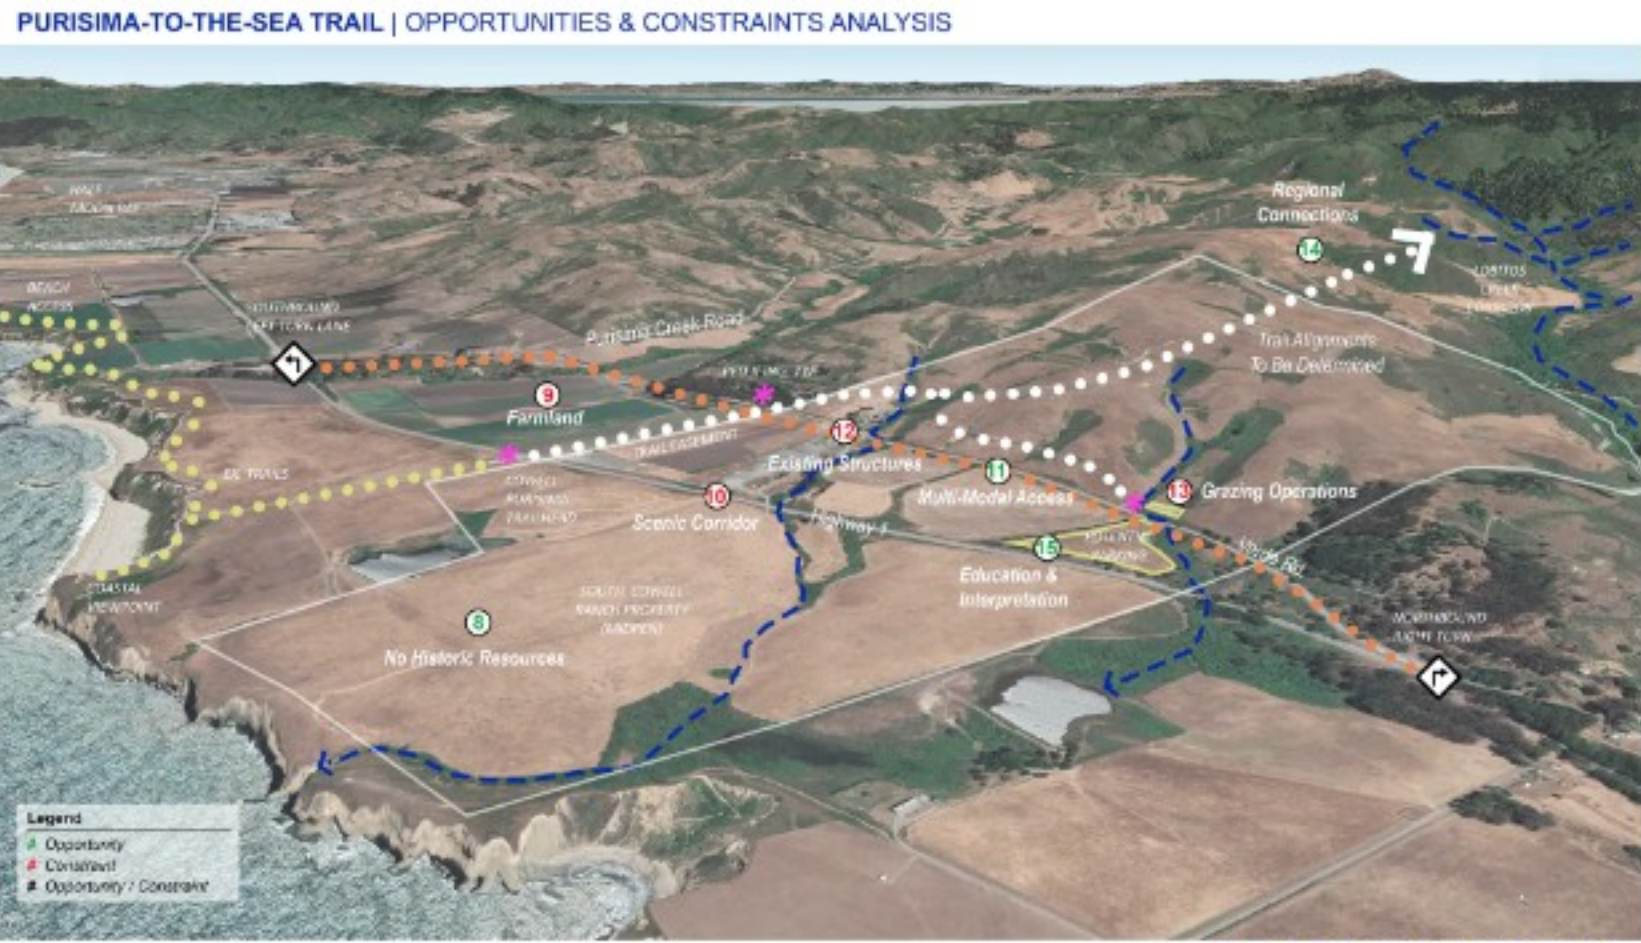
PURISIMA-TO-THE-SEA TRAIL | OPPORTUNITIES & CONSTRAINTS ANALYSIS

HALF MOON BAY

BEACH ACCESS

SOUTHBOUND LEFT TURN LANE

Purisima Creek Road

Regional Connections

14

LOBITOS CREEK CORRIDOR

Trail Alignments To Be Determined

PEDESTRIAN TIP

9

Farmland

12

TRAIL EASEMENT

Existing Structures

11

Multi-Modal Access

13

Grazing Operations

CA TRAILS

COWELL PURISIMA TRAILHEAD

10

Scenic Corridor

Highway 1

15

POTENTIAL PARKING

Verde Rd

Education & Interpretation

COASTAL VIEWPOINT

8

SOUTH COWELL RANCH PROPERTY (POST)

No Historic Resources

NORTHBOUND RIGHT TURN

Legend
# Opportunity
# Constraint
# Opportunity / Constraint